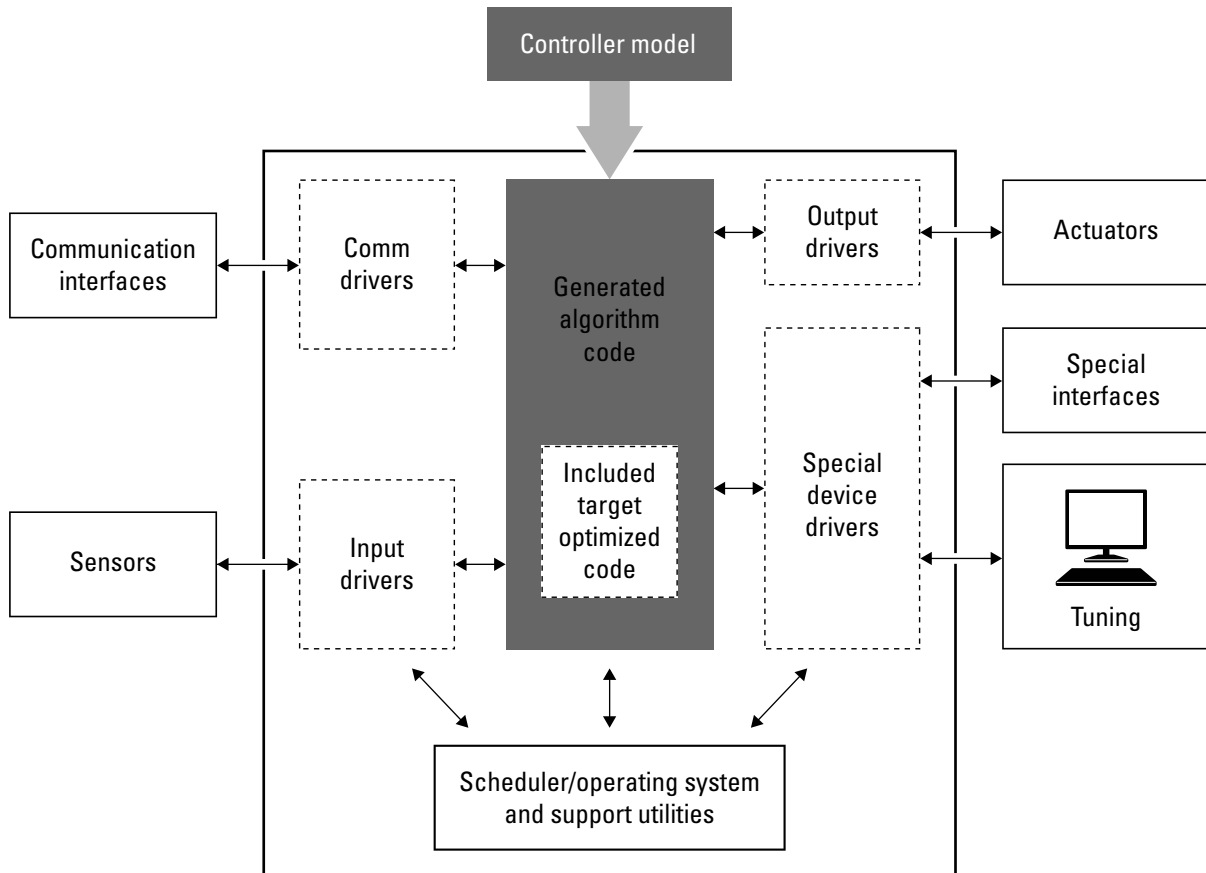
Controller model

Communication interfaces

Comm drivers

Generated algorithm code

Output drivers

Actuators

Special interfaces

Included target optimized code

Special device drivers

Sensors

Input drivers

Tuning

Scheduler/operating system and support utilities